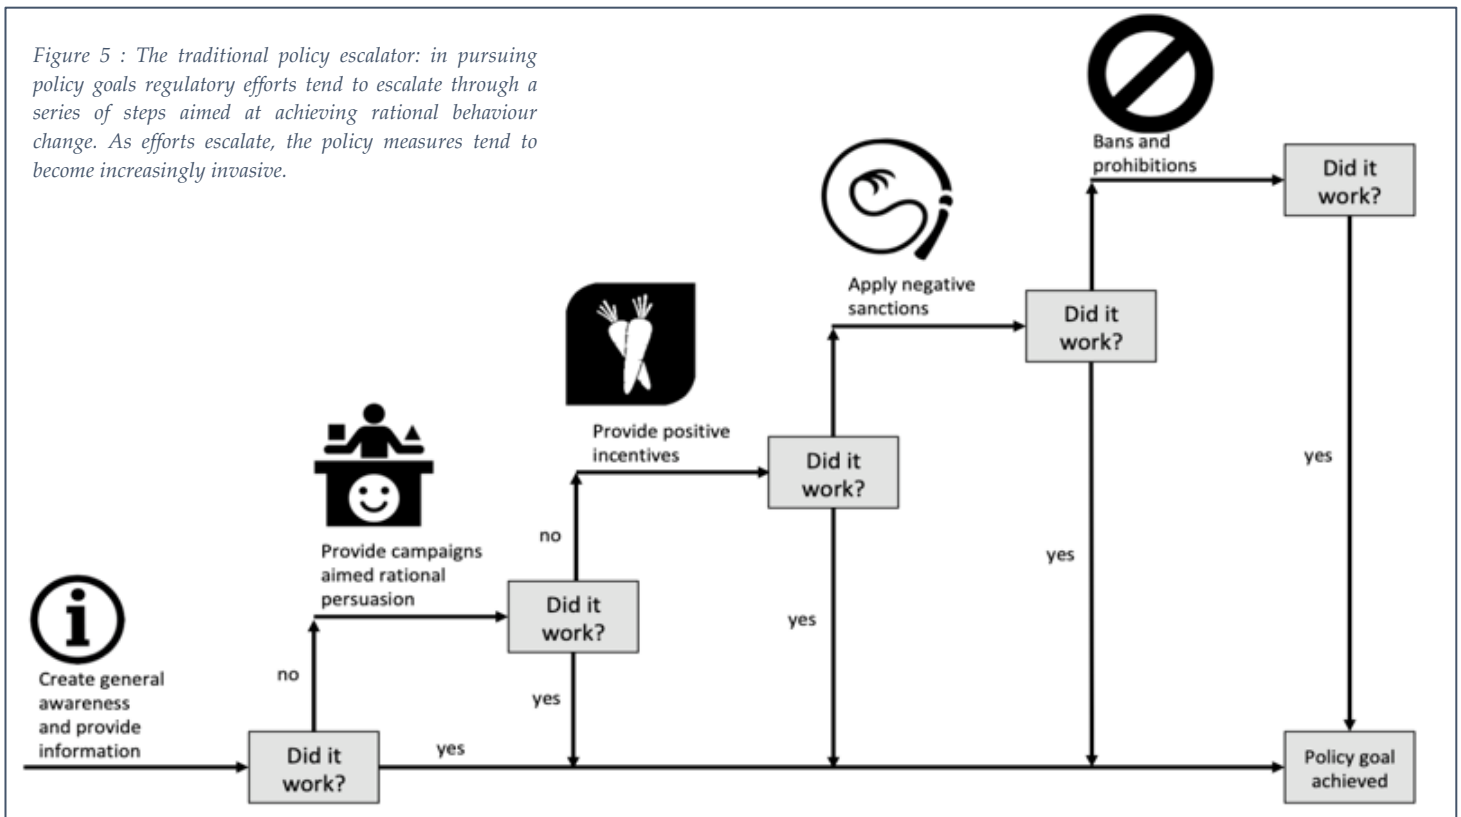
Figure 5 : The traditional policy escalator: in pursuing policy goals regulatory efforts tend to escalate through a series of steps aimed at achieving rational behaviour change. As efforts escalate, the policy measures tend to become increasingly invasive.

Bans and prohibitions

Did it work?

Apply negative sanctions

Did it work?

Provide positive incentives

Did it work?

Provide campaigns aimed rational persuasion

no

Did it work?

yes

yes

yes

yes

Create general awareness and provide information

no

Did it work?

yes

Policy goal achieved